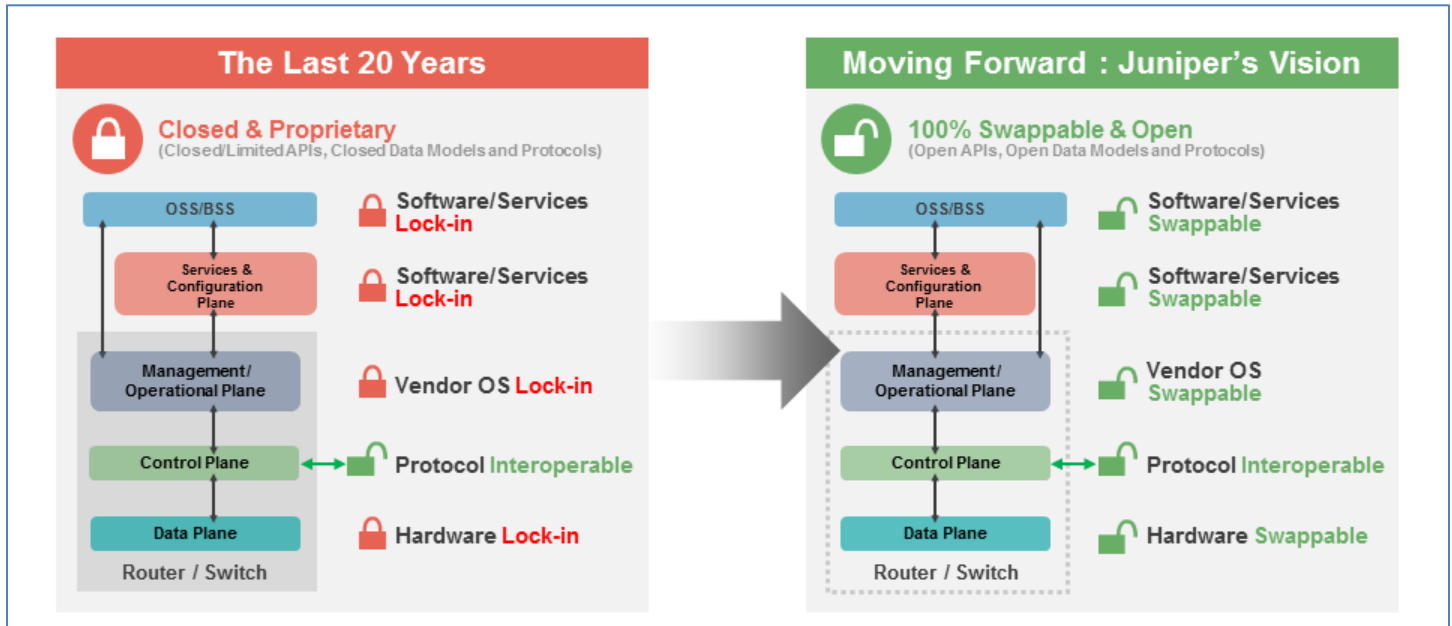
The Last 20 Years

Closed & Proprietary
(Closed/Limited APIs, Closed Data Models and Protocols)

OSS/BSS

Services & Configuration Plane

Management/ Operational Plane

Control Plane

Data Plane

Router / Switch

Software/Services Lock-in

Software/Services Lock-in

Vendor OS Lock-in

Protocol Interoperable

Hardware Lock-in

Moving Forward : Juniper's Vision

100% Swappable & Open
(Open APIs, Open Data Models and Protocols)

OSS/BSS

Services & Configuration Plane

Management/ Operational Plane

Control Plane

Data Plane

Router / Switch

Software/Services Swappable

Software/Services Swappable

Vendor OS Swappable

Protocol Interoperable

Hardware Swappable